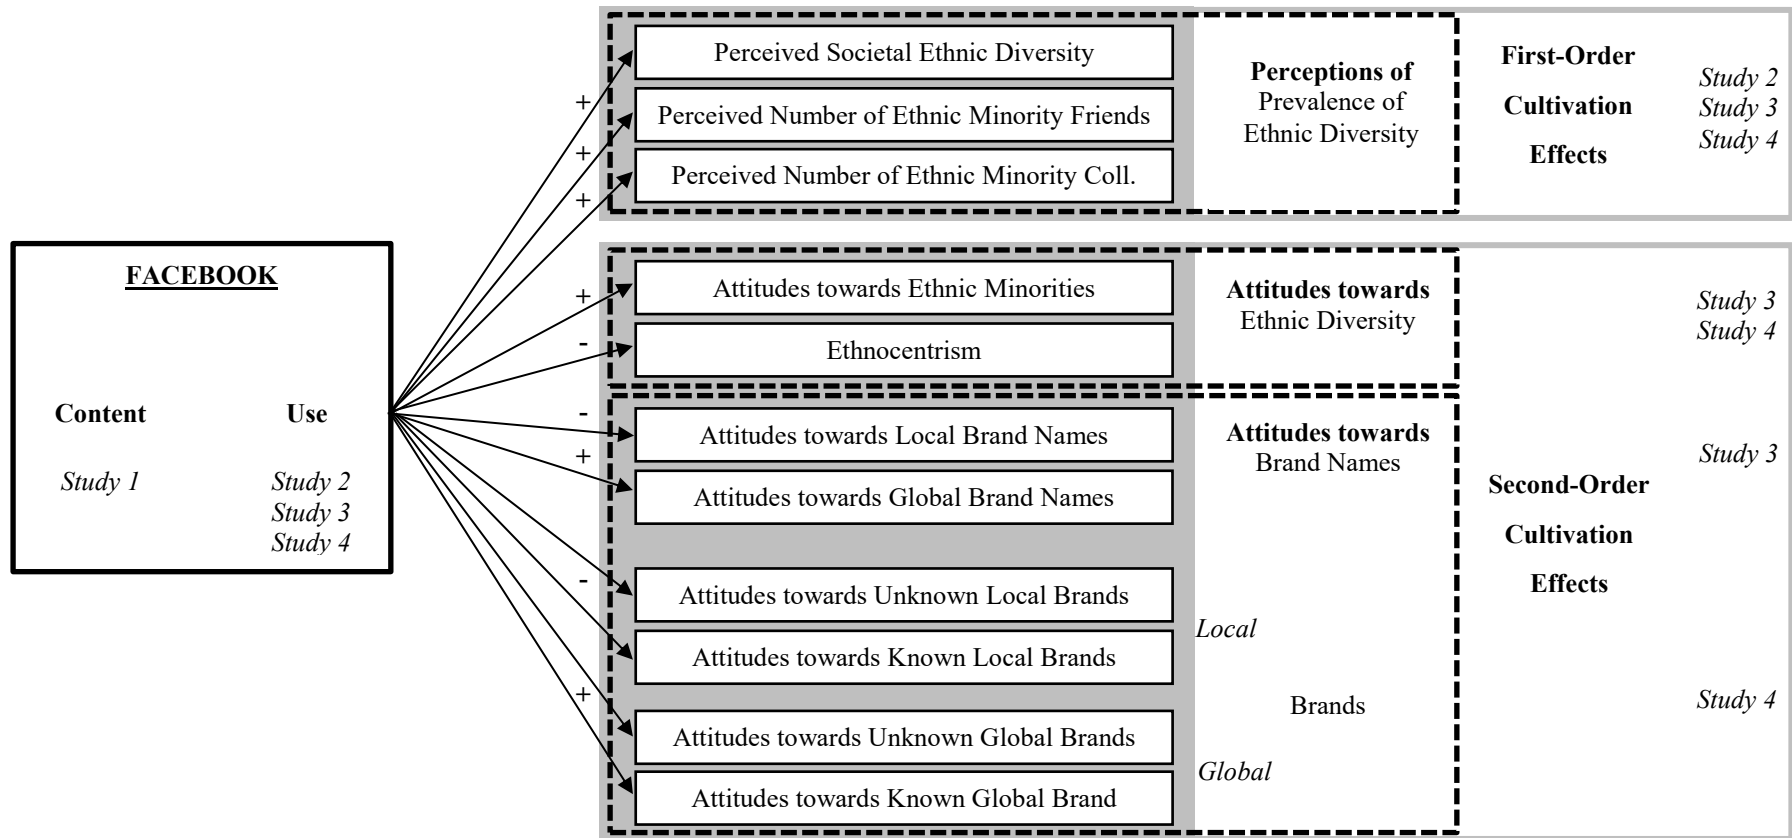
FACEBOOK

Content

Study 1

Use

Study 2
Study 3
Study 4

+
+
+

Perceived Societal Ethnic Diversity

Perceived Number of Ethnic Minority Friends

Perceived Number of Ethnic Minority Coll.

Perceptions of Prevalence of Ethnic Diversity

First-Order Cultivation Effects

Study 2
Study 3
Study 4

+
-

Attitudes towards Ethnic Minorities

Ethnocentrism

Attitudes towards Ethnic Diversity

Study 3
Study 4

-
+

Attitudes towards Local Brand Names

Attitudes towards Global Brand Names

Attitudes towards Brand Names

Study 3

Second-Order Cultivation Effects

-

Attitudes towards Unknown Local Brands

Attitudes towards Known Local Brands

+

Attitudes towards Unknown Global Brands

Attitudes towards Known Global Brand

Local

Brands

Global

Study 4